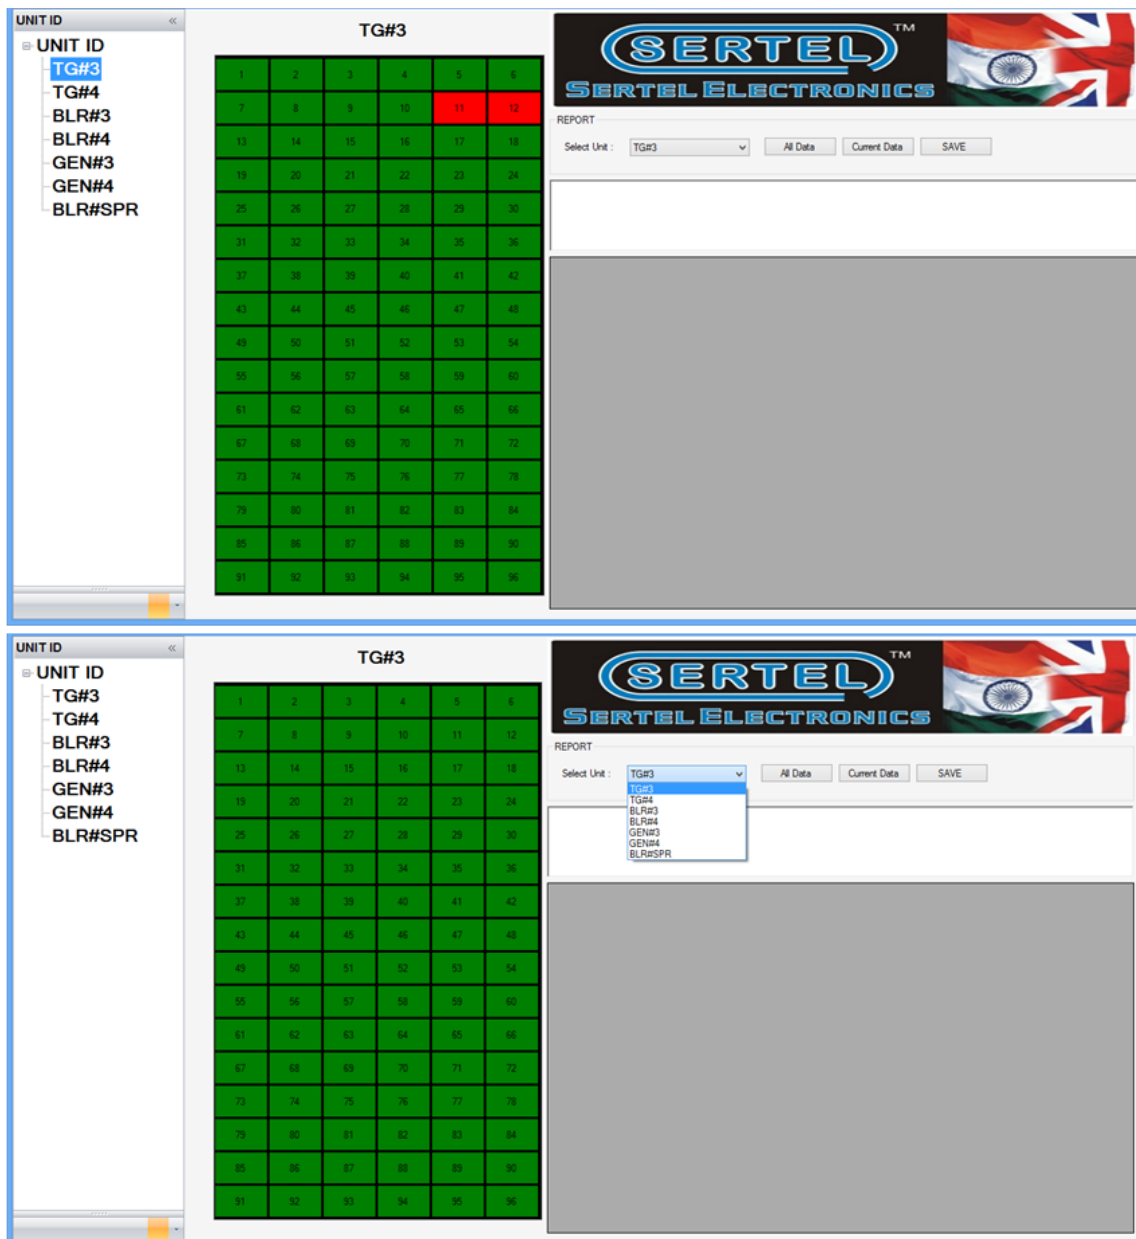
UNIT ID «

UNIT ID
TG#3
TG#4
BLR#3
BLR#4
GEN#3
GEN#4
BLR#SPR

TG#3

| 1 | 2 | 3 | 4 | 5 | 6 |
|---|---|---|---|---|---|
| 7 | 8 | 9 | 10 | 11 | 12 |
| 13 | 14 | 15 | 16 | 17 | 18 |
| 19 | 20 | 21 | 22 | 23 | 24 |
| 25 | 26 | 27 | 28 | 29 | 30 |
| 31 | 32 | 33 | 34 | 35 | 36 |
| 37 | 38 | 39 | 40 | 41 | 42 |
| 43 | 44 | 45 | 46 | 47 | 48 |
| 49 | 50 | 51 | 52 | 53 | 54 |
| 55 | 56 | 57 | 58 | 59 | 60 |
| 61 | 62 | 63 | 64 | 65 | 66 |
| 67 | 68 | 69 | 70 | 71 | 72 |
| 73 | 74 | 75 | 76 | 77 | 78 |
| 79 | 80 | 81 | 82 | 83 | 84 |
| 85 | 86 | 87 | 88 | 89 | 90 |
| 91 | 92 | 93 | 94 | 95 | 96 |

SERTEL ™
SERTEL ELECTRONICS

REPORT
Select Unit : TG#3 All Data Current Data SAVE

UNIT ID «

UNIT ID
TG#3
TG#4
BLR#3
BLR#4
GEN#3
GEN#4
BLR#SPR

TG#3

| 1 | 2 | 3 | 4 | 5 | 6 |
|---|---|---|---|---|---|
| 7 | 8 | 9 | 10 | 11 | 12 |
| 13 | 14 | 15 | 16 | 17 | 18 |
| 19 | 20 | 21 | 22 | 23 | 24 |
| 25 | 26 | 27 | 28 | 29 | 30 |
| 31 | 32 | 33 | 34 | 35 | 36 |
| 37 | 38 | 39 | 40 | 41 | 42 |
| 43 | 44 | 45 | 46 | 47 | 48 |
| 49 | 50 | 51 | 52 | 53 | 54 |
| 55 | 56 | 57 | 58 | 59 | 60 |
| 61 | 62 | 63 | 64 | 65 | 66 |
| 67 | 68 | 69 | 70 | 71 | 72 |
| 73 | 74 | 75 | 76 | 77 | 78 |
| 79 | 80 | 81 | 82 | 83 | 84 |
| 85 | 86 | 87 | 88 | 89 | 90 |
| 91 | 92 | 93 | 94 | 95 | 96 |

SERTEL ™
SERTEL ELECTRONICS

REPORT
Select Unit : TG#3 All Data Current Data SAVE
TG#3
TG#4
BLR#3
BLR#4
GEN#3
GEN#4
BLR#SPR